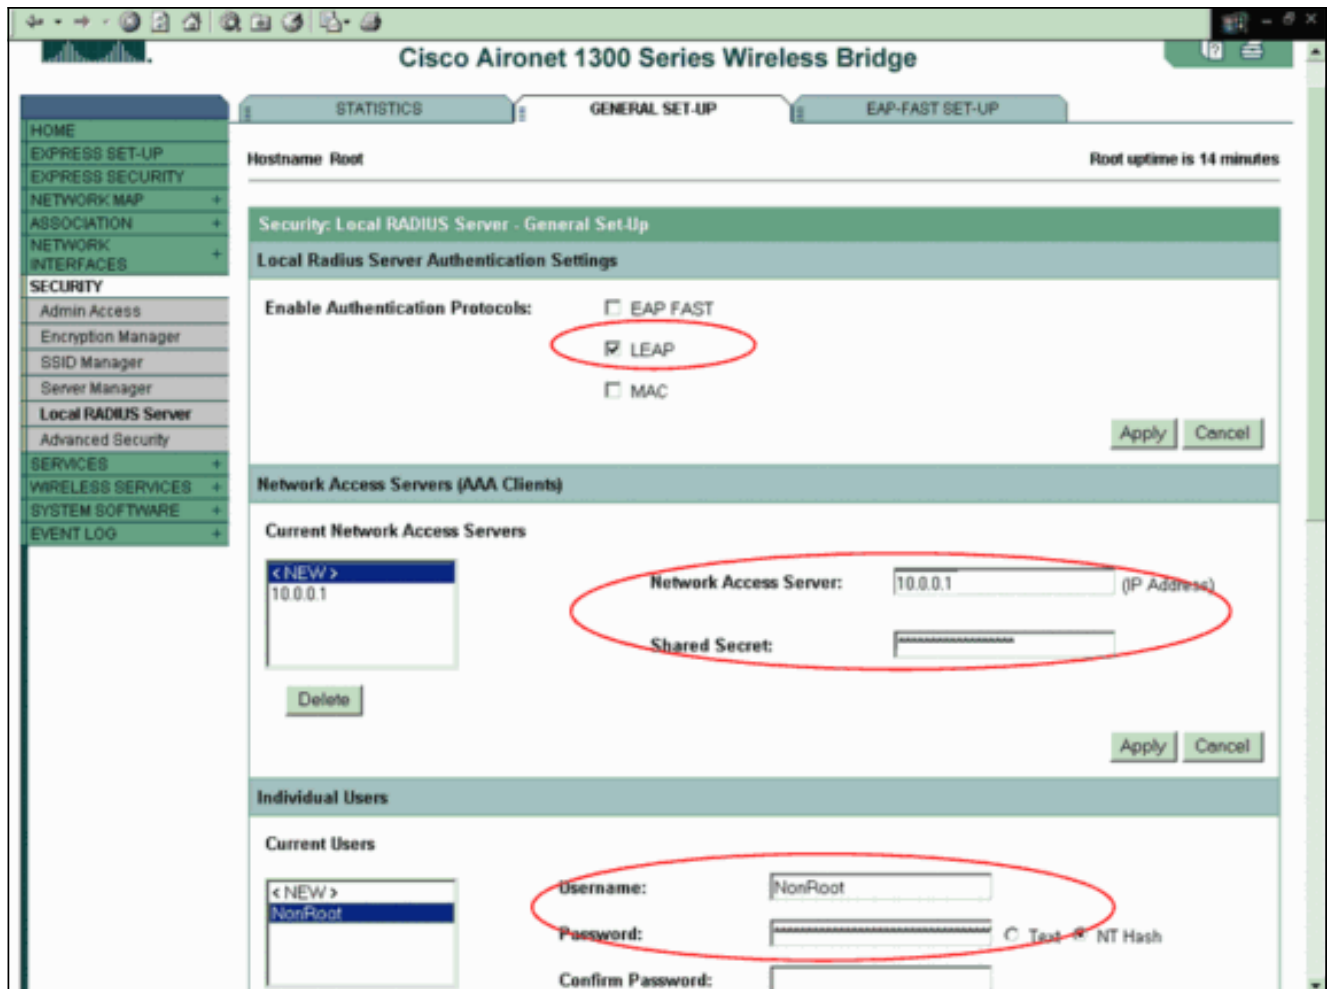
Cisco Aironet 1300 Series Wireless Bridge

STATISTICS | GENERAL SET-UP | EAP-FAST SET-UP

HOME
EXPRESS SET-UP
EXPRESS SECURITY
NETWORK MAP +
ASSOCIATION +
NETWORK INTERFACES +
SECURITY
Admin Access
Encryption Manager
SSID Manager
Server Manager
Local RADIUS Server
Advanced Security
SERVICES +
WIRELESS SERVICES +
SYSTEM SOFTWARE +
EVENT LOG +

Hostname Root

Root uptime is 14 minutes

Security: Local RADIUS Server - General Set-Up

Local Radius Server Authentication Settings

Enable Authentication Protocols:
EAP FAST
LEAP
MAC

Apply Cancel

Network Access Servers (AAA Clients)

Current Network Access Servers

< NEW >
10.0.0.1

Network Access Server: 10.0.0.1 (IP Address)

Shared Secret: ****************

Delete

Apply Cancel

Individual Users

Current Users

< NEW >
NonRoot

Username: NonRoot

Password: ************************ Text NT Hash

Confirm Password: